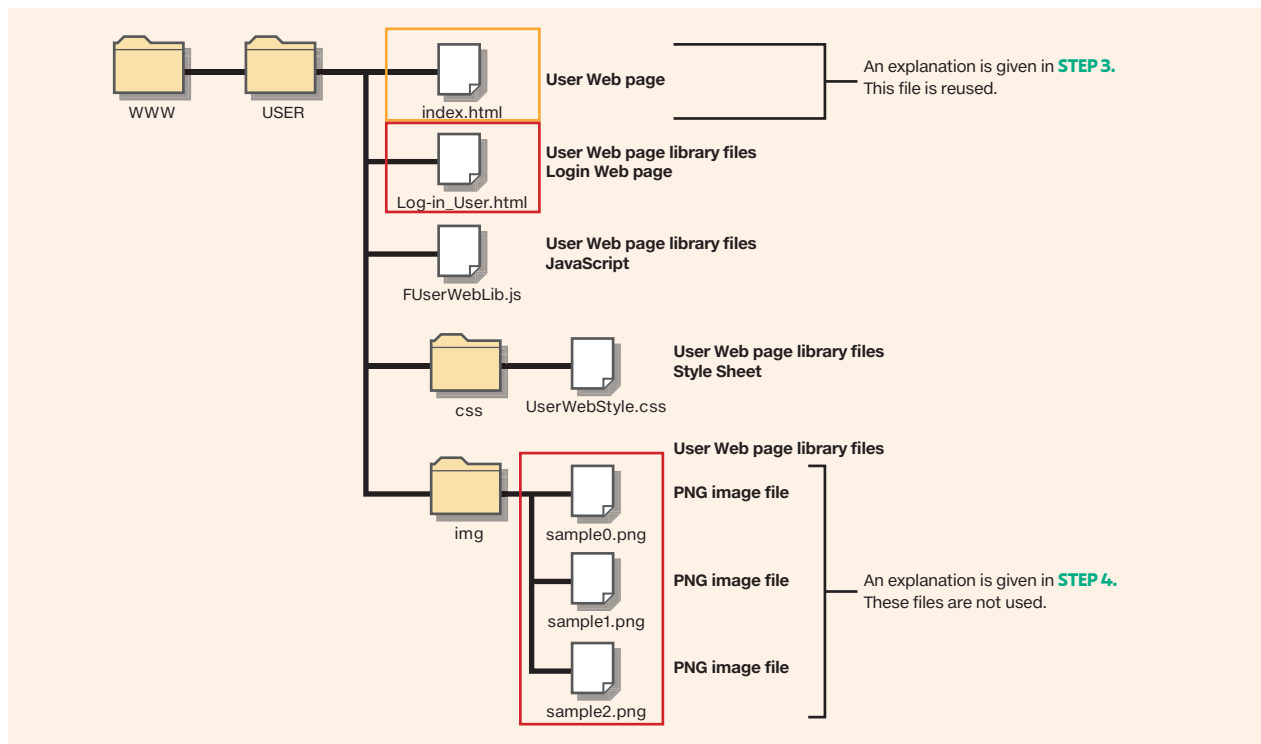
WWW

USER

index.html

User Web page

An explanation is given in STEP 3.
This file is reused.

Log-in_User.html

User Web page library files
Login Web page

FUserWebLib.js

User Web page library files
JavaScript

css

UserWebStyle.css

User Web page library files
Style Sheet

img

User Web page library files

sample0.png

PNG image file

sample1.png

PNG image file

sample2.png

PNG image file

An explanation is given in STEP 4.
These files are not used.